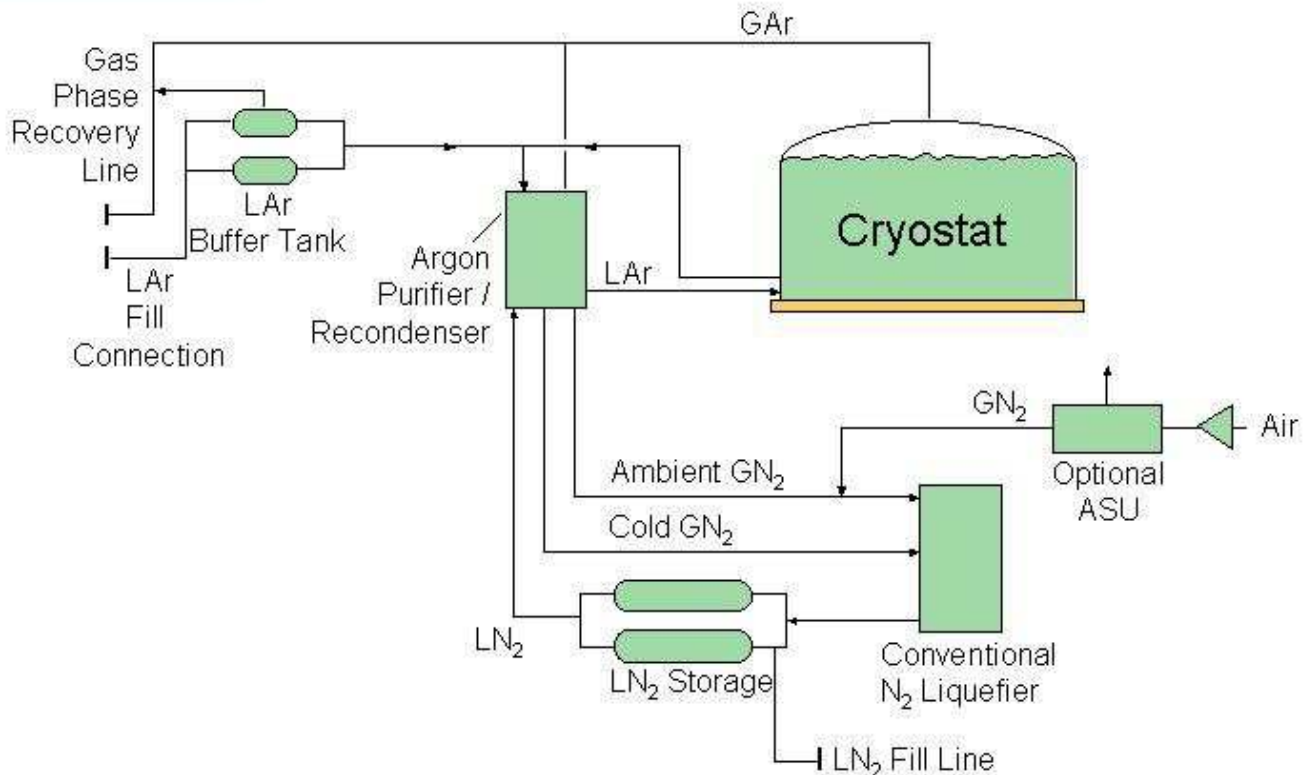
GAr

Gas Phase Recovery Line

LAr Buffer Tank

LAr Fill Connection

Argon Purifier / Recondenser

LAr

Cryostat

$GN_2$

Air

Optional ASU

Ambient $GN_2$

Cold $GN_2$

$LN_2$

$LN_2$ Storage

Conventional $N_2$ Liquefier

$LN_2$ Fill Line